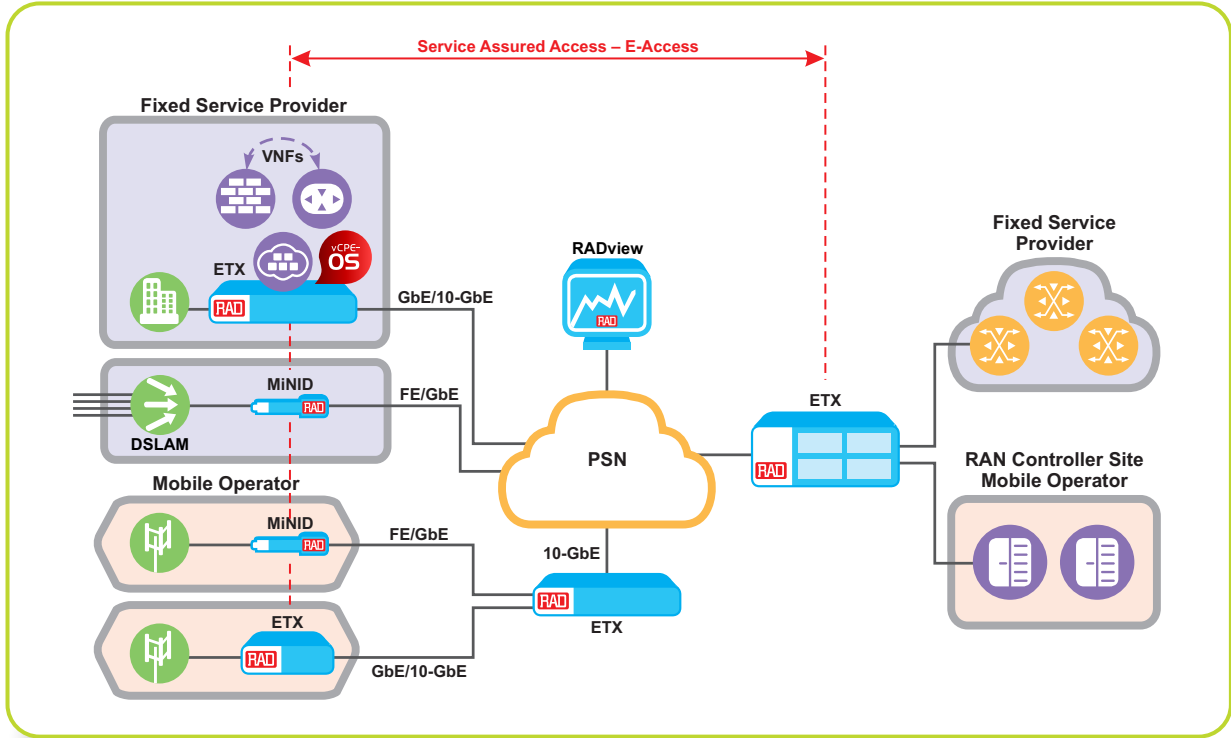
Service Assured Access – E-Access

Fixed Service Provider

VNFs

vCPE-OS

ETX

RAD

GbE/10-GbE

RADview

RAD

Fixed Service Provider

MiNID

RAD

FE/GbE

DSLAM

PSN

ETX

RAD

RAN Controller Site Mobile Operator

Mobile Operator

MiNID

RAD

FE/GbE

10-GbE

RAD

ETX

ETX

RAD

GbE/10-GbE